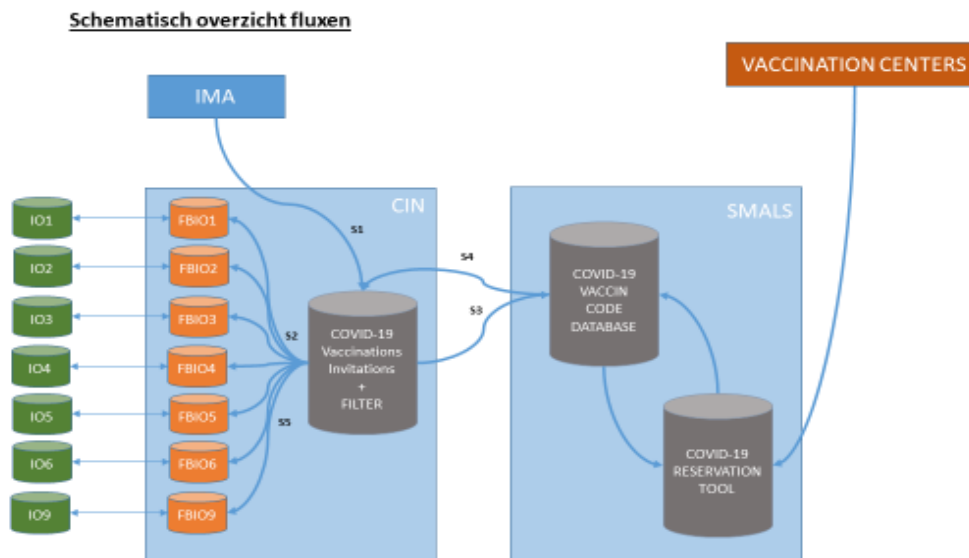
Schematisch overzicht fluxen

IMA

VACCINATION CENTERS

CIN

SMALS

IO1
IO2
IO3
IO4
IO5
IO6
IO9

FBIO1
FBIO2
FBIO3
FBIO4
FBIO5
FBIO6
FBIO9

S1
S2
S3
S4
S5

COVID-19 Vaccinations Invitations + FILTER

COVID-19 VACCIN CODE DATABASE

COVID-19 RESERVATION TOOL